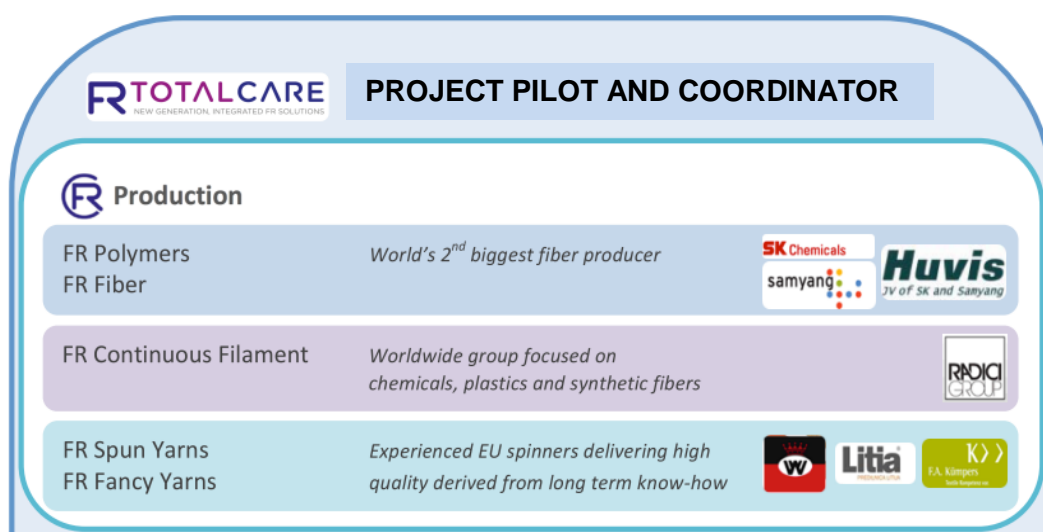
FR TOTALCARE
NEW GENERATION, INTEGRATED FR SOLUTIONS

PROJECT PILOT AND COORDINATOR

FR Production

FR Polymers
FR Fiber

World's 2$^{nd}$ biggest fiber producer

SK Chemicals
samyang
Huvis
JV of SK and Samyang

FR Continuous Filament

Worldwide group focused on chemicals, plastics and synthetic fibers

RADICI GROUP

FR Spun Yarns
FR Fancy Yarns

Experienced EU spinners delivering high quality derived from long term know-how

W
Litia
PREDILNICA LITIJA
K
F.A. Kümpers